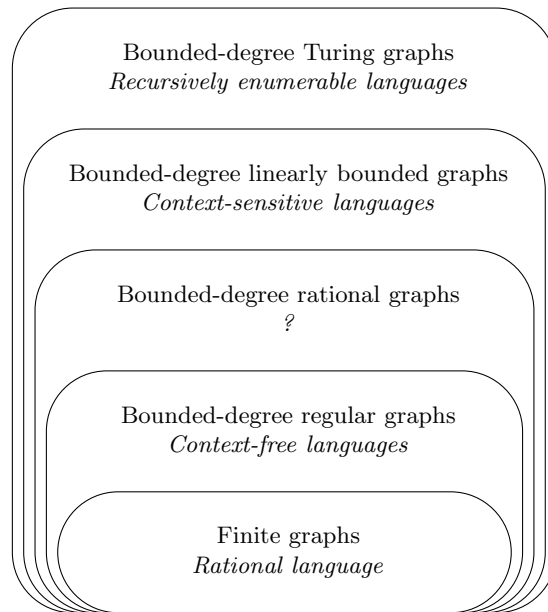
Bounded-degree Turing graphs
*Recursively enumerable languages*

Bounded-degree linearly bounded graphs
*Context-sensitive languages*

Bounded-degree rational graphs
*?*

Bounded-degree regular graphs
*Context-free languages*

Finite graphs
*Rational language*